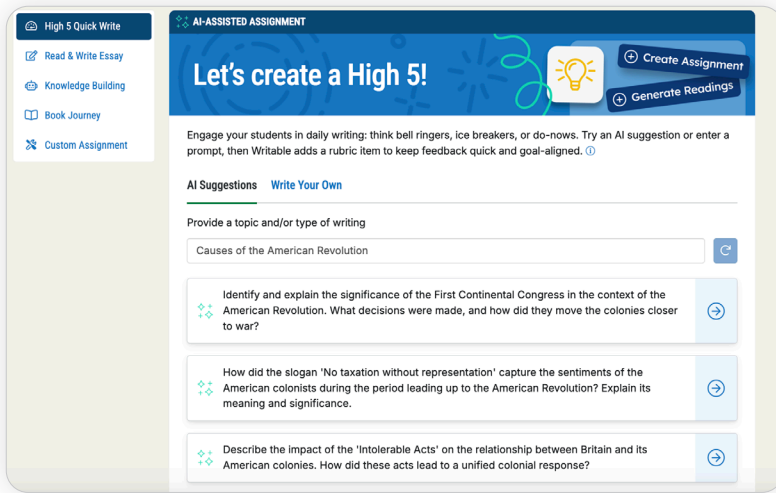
High 5 Quick Write

Read & Write Essay

Knowledge Building

Book Journey

Custom Assignment

AI-ASSISTED ASSIGNMENT

Let's create a High 5!

Create Assignment

Generate Readings

Engage your students in daily writing: think bell ringers, ice breakers, or do-nows. Try an AI suggestion or enter a prompt, then Writable adds a rubric item to keep feedback quick and goal-aligned.

AI Suggestions Write Your Own

Provide a topic and/or type of writing

Causes of the American Revolution

Identify and explain the significance of the First Continental Congress in the context of the American Revolution. What decisions were made, and how did they move the colonies closer to war?

How did the slogan 'No taxation without representation' capture the sentiments of the American colonists during the period leading up to the American Revolution? Explain its meaning and significance.

Describe the impact of the 'Intolerable Acts' on the relationship between Britain and its American colonies. How did these acts lead to a unified colonial response?